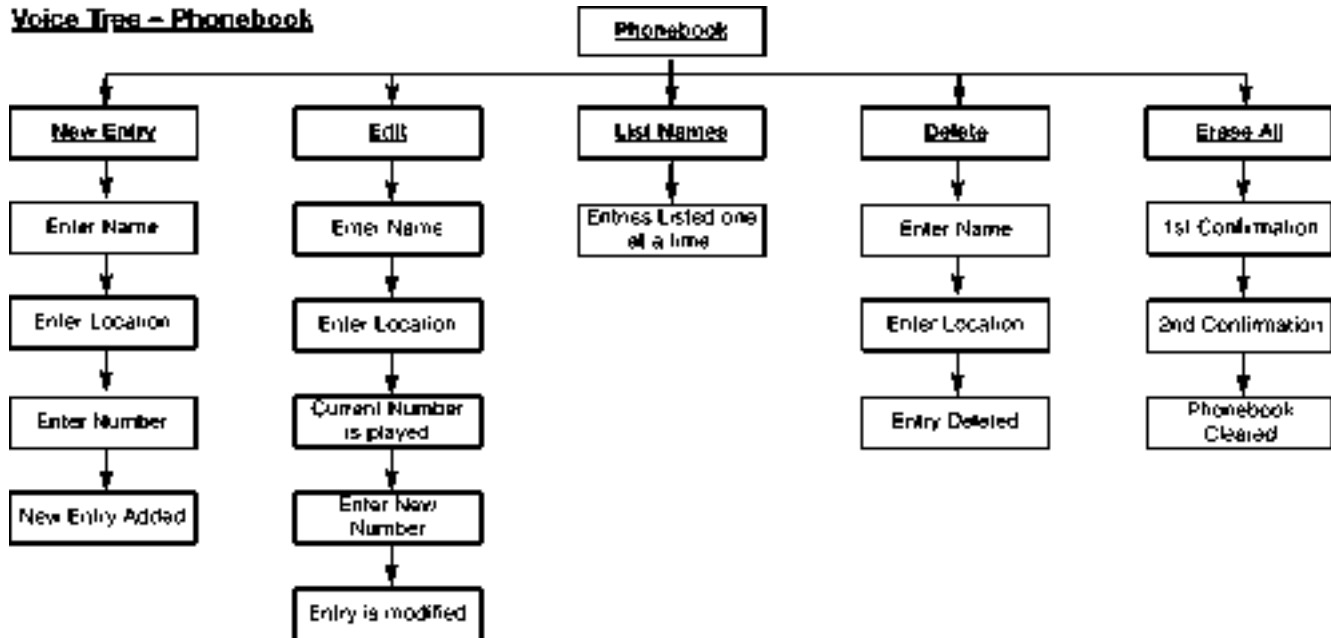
Voice Tree – Phonebook

Phonebook

New Entry

Enter Name

Enter Location

Enter Number

New Entry Added

Edit

Enter Name

Enter Location

Current Number is played

Enter New Number

Entry is modified

List Names

Entries Listed one at a time

Delete

Enter Name

Enter Location

Entry Deleted

Erase All

1st Confirmation

2nd Confirmation

Phonebook Cleared